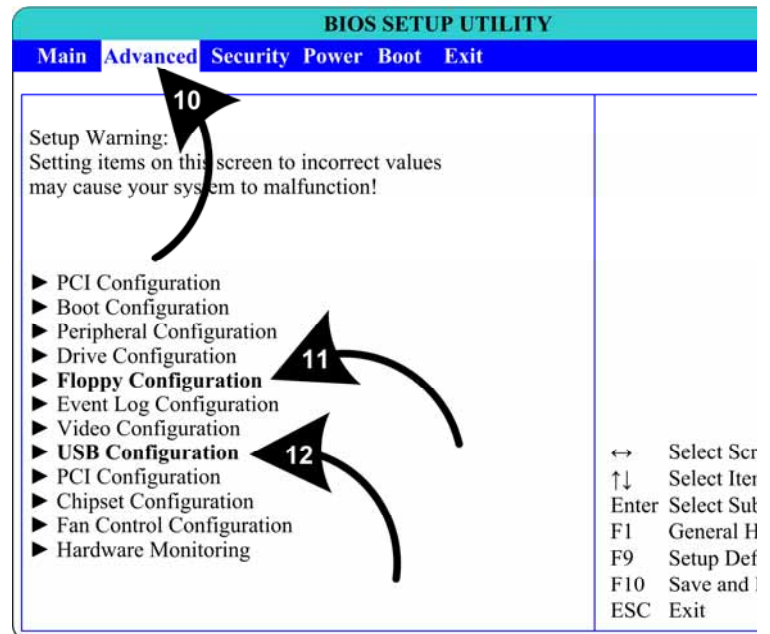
BIOS SETUP UTILITY

Main Advanced Security Power Boot Exit

10

Setup Warning:
Setting items on this screen to incorrect values may cause your system to malfunction!

► PCI Configuration
► Boot Configuration
► Peripheral Configuration
► Drive Configuration
► Floppy Configuration
► Event Log Configuration
► Video Configuration
► USB Configuration
► PCI Configuration
► Chipset Configuration
► Fan Control Configuration
► Hardware Monitoring

11

12

↔ Select Scr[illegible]
↑↓ Select Iter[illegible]
Enter Select Sub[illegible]
F1 General H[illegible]
F9 Setup Def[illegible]
F10 Save and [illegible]
ESC Exit